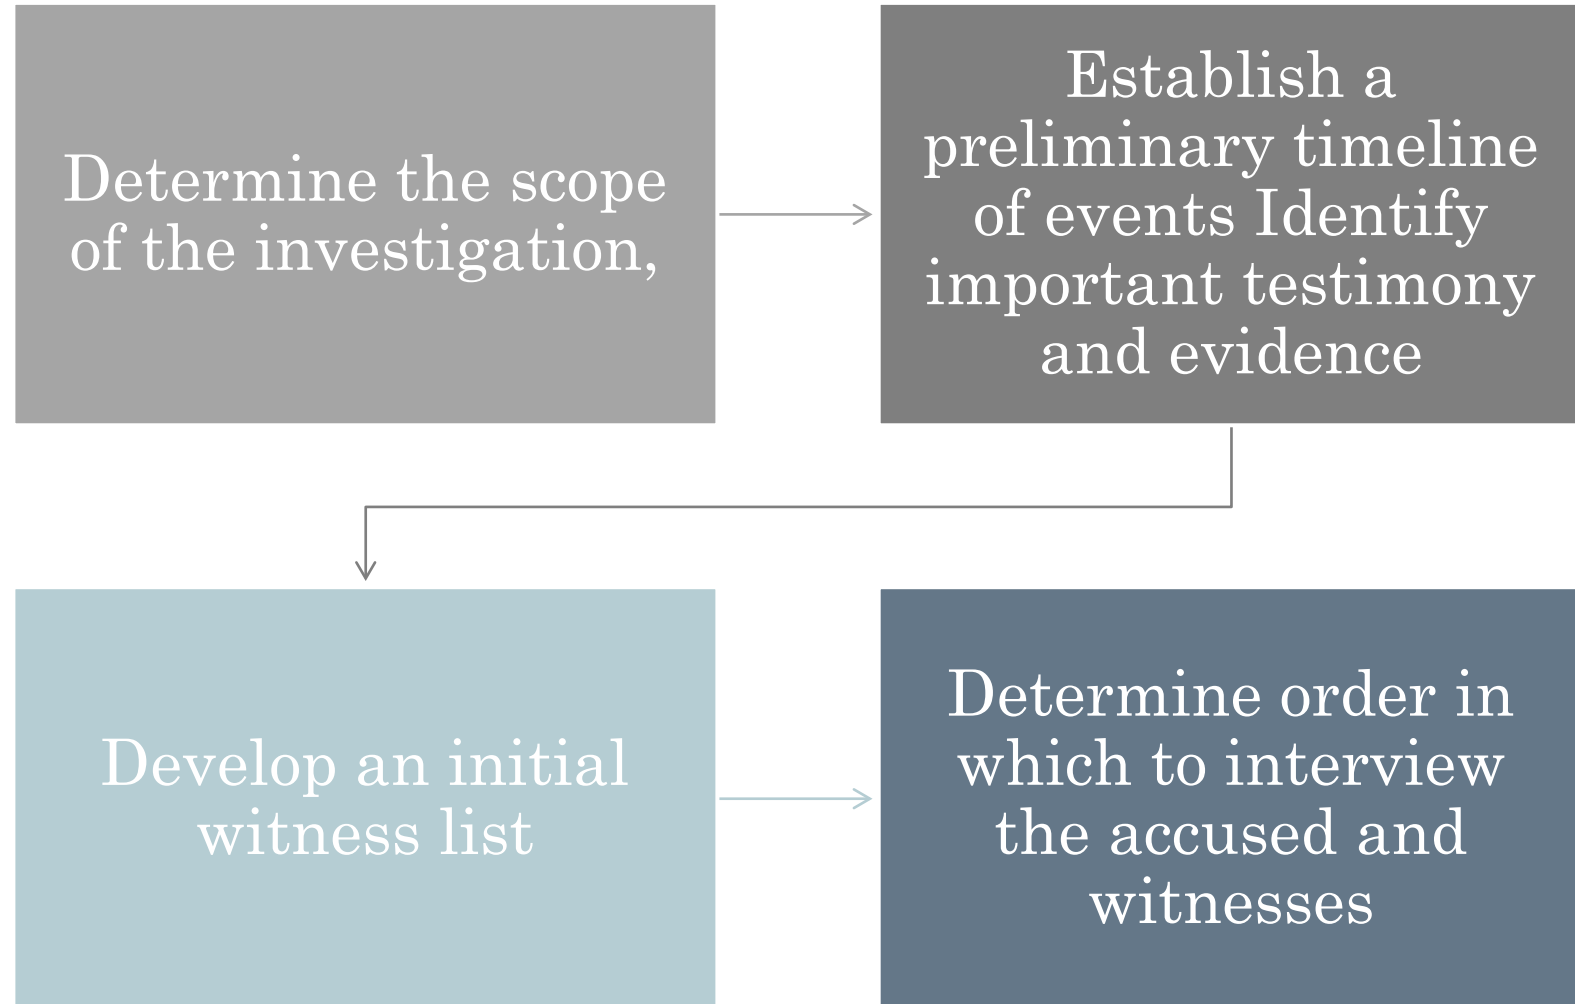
Determine the scope of the investigation,

Establish a preliminary timeline of events Identify important testimony and evidence

Develop an initial witness list

Determine order in which to interview the accused and witnesses